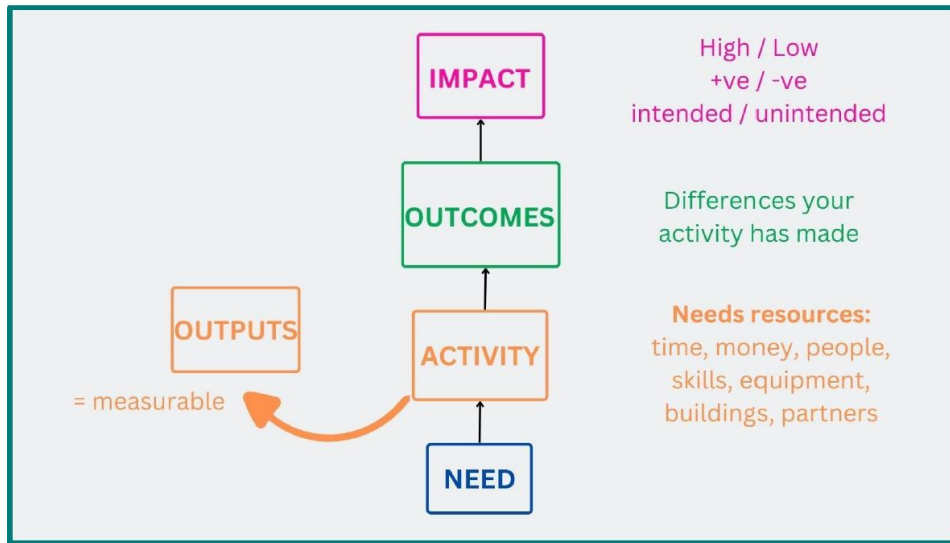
IMPACT

High / Low
+ve / -ve
intended / unintended

OUTCOMES

Differences your activity has made

OUTPUTS

= measurable

ACTIVITY

Needs resources:
time, money, people, skills, equipment, buildings, partners

NEED